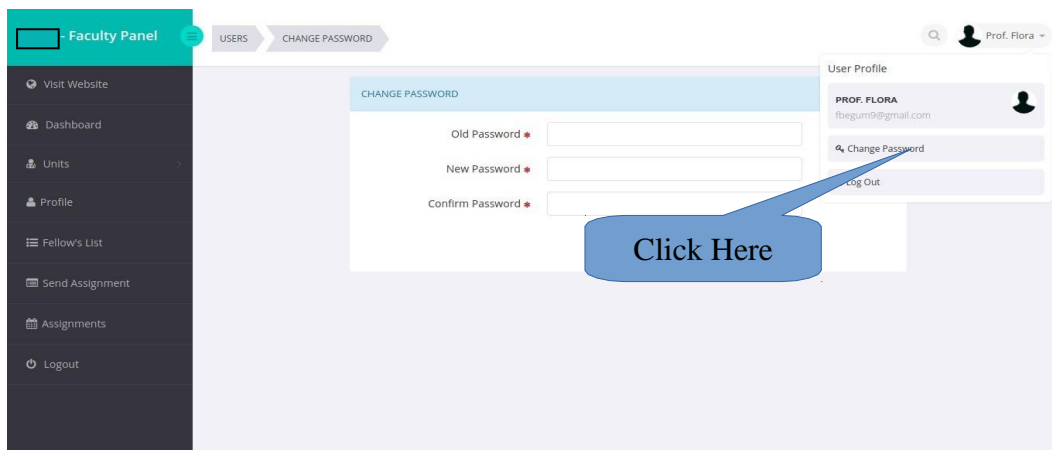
- Faculty Panel

USERS
CHANGE PASSWORD

Prof. Flora

Visit Website
Dashboard
Units
Profile
Fellow's List
Send Assignment
Assignments
Logout

CHANGE PASSWORD

Old Password *
New Password *
Confirm Password *

User Profile
PROF. FLORA
fbegum9@gmail.com
Change Password
Log Out

Click Here